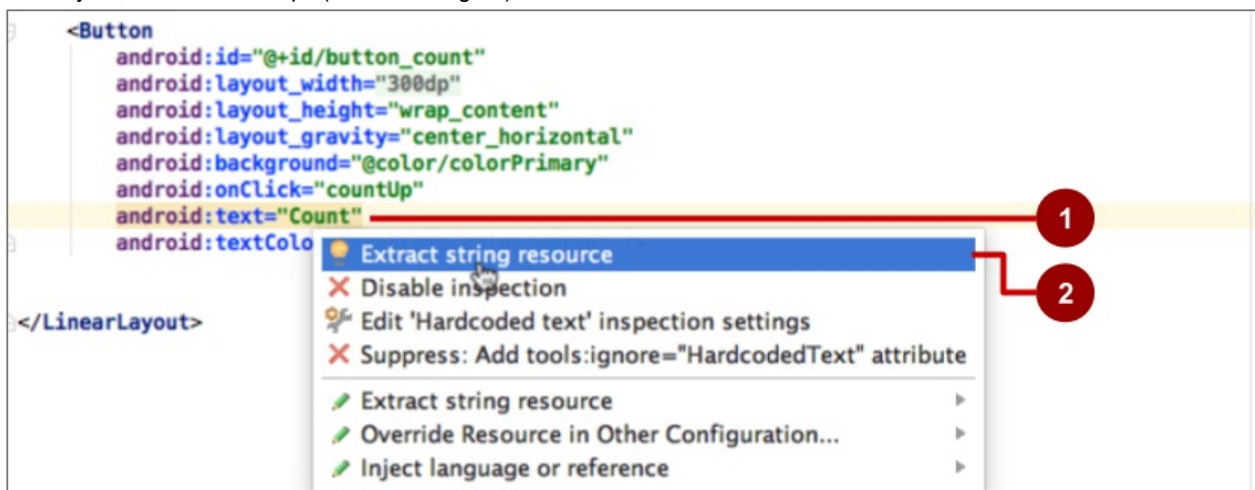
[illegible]

<Button
android:id="@+id/button_count"
android:layout_width="300dp"
android:layout_height="wrap_content"
android:layout_gravity="center_horizontal"
android:background="@color/colorPrimary"
android:onClick="countUp"
android:text="Count"
android:textColo

</LinearLayout>

1

Extract string resource
Disable inspection
Edit 'Hardcoded text' inspection settings
Suppress: Add tools:ignore="HardcodedText" attribute
Extract string resource
Override Resource in Other Configuration...
Inject language or reference

2